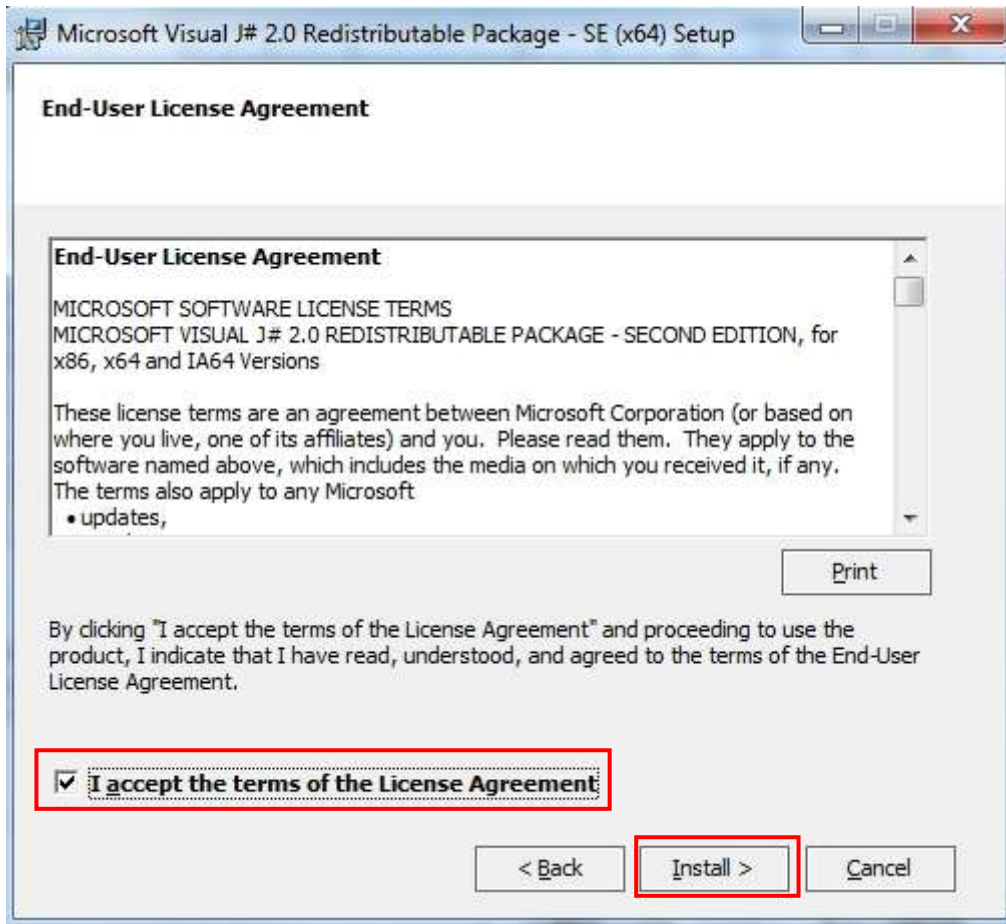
Microsoft Visual J# 2.0 Redistributable Package - SE (x64) Setup

End-User License Agreement

End-User License Agreement

MICROSOFT SOFTWARE LICENSE TERMS
MICROSOFT VISUAL J# 2.0 REDISTRIBUTABLE PACKAGE - SECOND EDITION, for x86, x64 and IA64 Versions

These license terms are an agreement between Microsoft Corporation (or based on where you live, one of its affiliates) and you. Please read them. They apply to the software named above, which includes the media on which you received it, if any. The terms also apply to any Microsoft
• updates,

Print

By clicking "I accept the terms of the License Agreement" and proceeding to use the product, I indicate that I have read, understood, and agreed to the terms of the End-User License Agreement.

I accept the terms of the License Agreement

< Back

Install >

Cancel